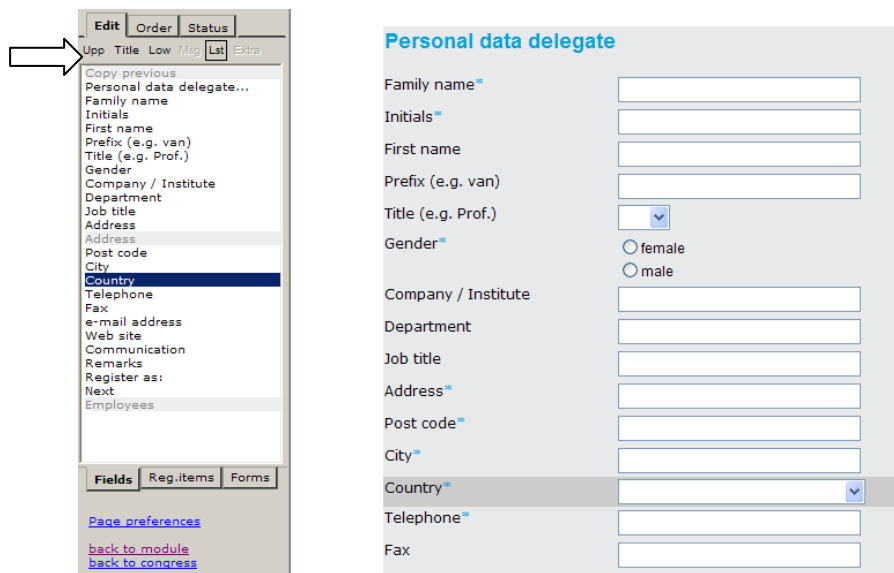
Edit Order Status

Upp Title Low Msg Lst Extra

Copy previous
Personal data delegate...
Family name
Initials
First name
Prefix (e.g. van)
Title (e.g. Prof.)
Gender
Company / Institute
Department
Job title
Address
Address
Post code
City
Country
Telephone
Fax
e-mail address
Web site
Communication
Remarks
Register as:
Next
Employees

Fields Reg.items Forms

Page preferences

back to module
back to congress

Personal data delegate

Family name*

Initials*

First name

Prefix (e.g. van)

Title (e.g. Prof.)

Gender*
female
male

Company / Institute

Department

Job title

Address*

Post code*

City*

Country*

Telephone*

Fax